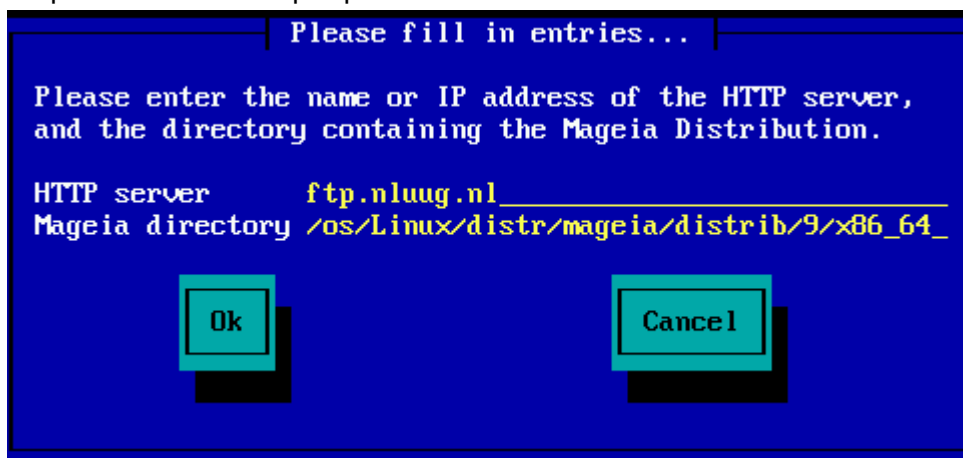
Please fill in entries...

Please enter the name or IP address of the HTTP server, and the directory containing the Mageia Distribution.

HTTP server ftp.nluug.nl
Mageia directory /os/Linux/distr/mageia/distrib/9/x86_64

Ok

Cancel